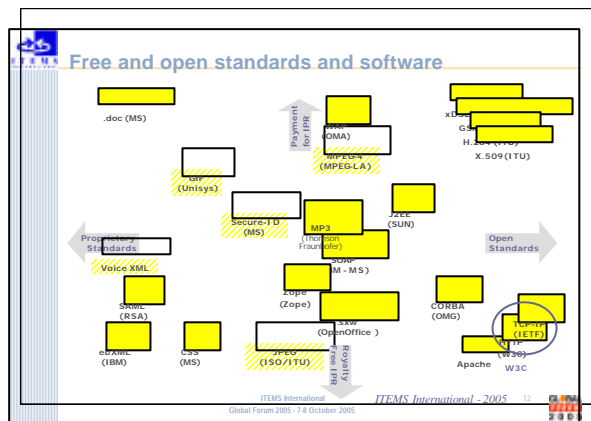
ITEMS

Free and open standards and software

.doc (MS)

Payment for IPR

WMA (OMA)

MPEG-4 (MPEG-LA)

xDSL

GSM

H.264 (ITU)

X.509(ITU)

GIF (Unisys)

Secure-ID (MS)

MP3 (Thomson Fraunhofer)

J2EE (SUN)

Proprietary Standards

Voice XML

SOAP (IBM - MS)

Open Standards

SAML (RSA)

Zope (Zope)

CORBA (OMG)

.sxw (OpenOffice )

TCP-IP (IETF)

ebXML (IBM)

CSS (MS)

JPEG (ISO/ITU)

Royalty Free IPR

HTTP (W3C)

Apache

W3C

ITEMS International

Global Forum 2005 - 7-8 October 2005

ITEMS International - 2005

12